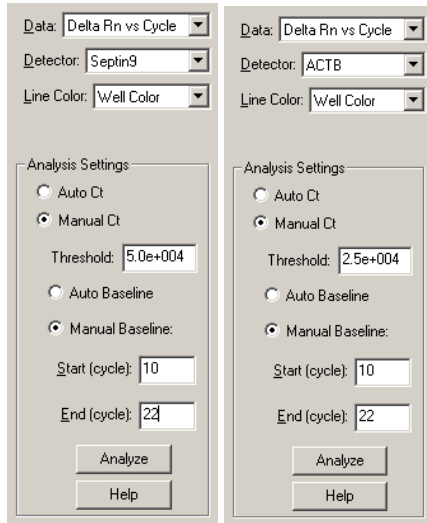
Data: Delta Rn vs Cycle
Detector: Septin9
Line Color: Well Color

Analysis Settings
Auto Ct
Manual Ct
Threshold: 5.0e+004
Auto Baseline
Manual Baseline:
Start (cycle): 10
End (cycle): 22
Analyze
Help

Data: Delta Rn vs Cycle
Detector: ACTB
Line Color: Well Color

Analysis Settings
Auto Ct
Manual Ct
Threshold: 2.5e+004
Auto Baseline
Manual Baseline:
Start (cycle): 10
End (cycle): 22
Analyze
Help